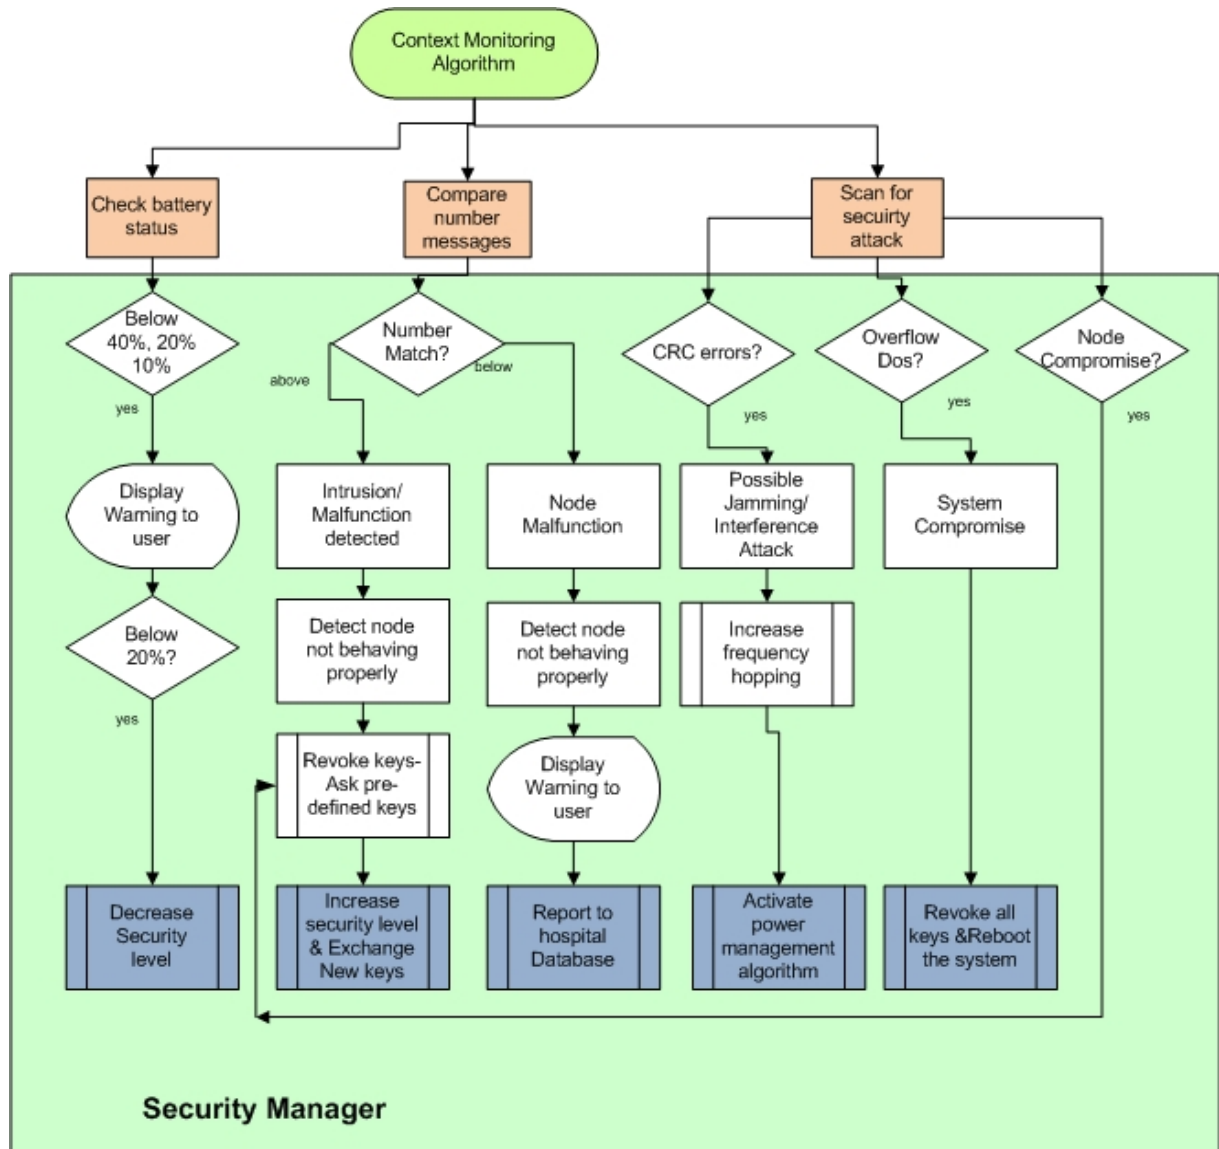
Context Monitoring Algorithm

Check battery status

Compare number messages

Scan for secuirty attack

Below 40%, 20% 10%

yes

Display Warning to user

Below 20%?

yes

Decrease Security level

Number Match?

above

below

Intrusion/ Malfunction detected

Detect node not behaving properly

Revoke keys- Ask pre-defined keys

Increase security level & Exchange New keys

Node Malfunction

Detect node not behaving properly

Display Warning to user

Report to hospital Database

CRC errors?

yes

Possible Jamming/ Interference Attack

Increase frequency hopping

Activate power management algorithm

Overflow Dos?

yes

System Compromise

Revoke all keys &Reboot the system

Node Compromise?

yes

Security Manager